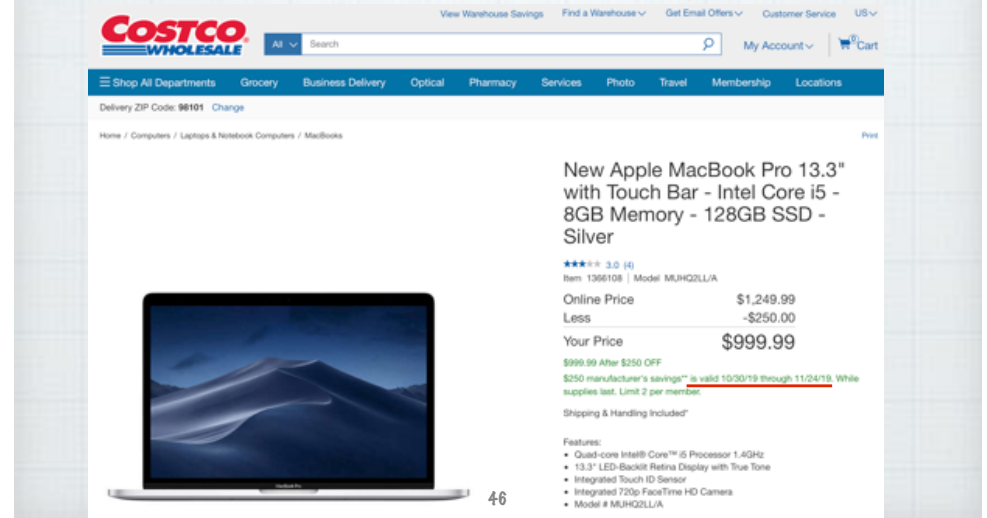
COSTCO WHOLESALE

View Warehouse Savings Find a Warehouse Get Email Offers Customer Service US

All Search

My Account 0 Cart

Shop All Departments Grocery Business Delivery Optical Pharmacy Services Photo Travel Membership Locations

Delivery ZIP Code: 98101 Change

Home / Computers / Laptops & Notebook Computers / MacBooks

Print

New Apple MacBook Pro 13.3" with Touch Bar - Intel Core i5 - 8GB Memory - 128GB SSD - Silver

3.0 (4)

Item 1366108 | Model MUHQ2LL/A

| | |
|---|---|
| Online Price | $1,249.99 |
| Less | -$250.00 |
| Your Price | $999.99 |

$999.99 After $250 OFF

$250 manufacturer's savings** is valid 10/30/19 through 11/24/19. While supplies last. Limit 2 per member.

Shipping & Handling Included*

Features:
- Quad-core Intel® Core™ i5 Processor 1.4GHz
- 13.3" LED-Backlit Retina Display with True Tone
- Integrated Touch ID Sensor
- Integrated 720p FaceTime HD Camera
- Model # MUHQ2LL/A

MacBook Pro

46